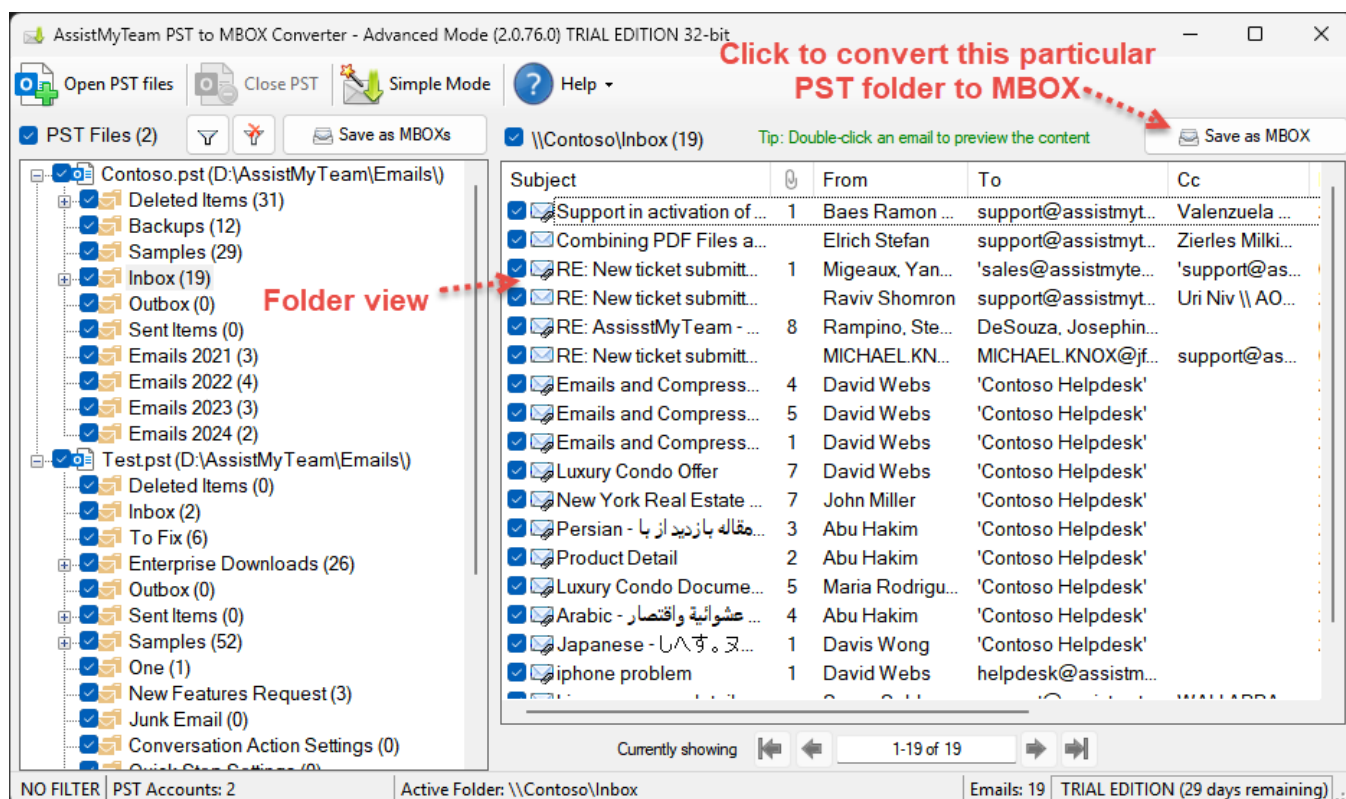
AssistMyTeam PST to MBOX Converter - Advanced Mode (2.0.76.0) TRIAL EDITION 32-bit

Click to convert this particular PST folder to MBOX

Open PST files | Close PST | Simple Mode | Help

PST Files (2) | Save as MBOXs

\\Contoso\Inbox (19) | Tip: Double-click an email to preview the content | Save as MBOX

Contoso.pst (D:\AssistMyTeam\Emails\)
Deleted Items (31)
Backups (12)
Samples (29)
Inbox (19)
Outbox (0)
Sent Items (0)
Emails 2021 (3)
Emails 2022 (4)
Emails 2023 (3)
Emails 2024 (2)
Test.pst (D:\AssistMyTeam\Emails\)
Deleted Items (0)
Inbox (2)
To Fix (6)
Enterprise Downloads (26)
Outbox (0)
Sent Items (0)
Samples (52)
One (1)
New Features Request (3)
Junk Email (0)
Conversation Action Settings (0)
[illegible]

Folder view

| Subject | | From | To | Cc |
|---|---|---|---|---|
| Support in activation of ... | 1 | Baes Ramon ... | support@assistmyt... | Valenzuela ... |
| Combining PDF Files a... | | Elrich Stefan | support@assistmyt... | Zierles Milki... |
| RE: New ticket submitt... | 1 | Migeaux, Yan... | 'sales@assistmyte... | 'support@as... |
| RE: New ticket submitt... | | Raviv Shomron | support@assistmyt... | Uri Niv \\ AO... |
| RE: AssisstMyTeam - ... | 8 | Rampino, Ste... | DeSouza, Josephin... | |
| RE: New ticket submitt... | | MICHAEL.KN... | MICHAEL.KNOX@jf... | support@as... |
| Emails and Compress... | 4 | David Webs | 'Contoso Helpdesk' | |
| Emails and Compress... | 5 | David Webs | 'Contoso Helpdesk' | |
| Emails and Compress... | 1 | David Webs | 'Contoso Helpdesk' | |
| Luxury Condo Offer | 7 | David Webs | 'Contoso Helpdesk' | |
| New York Real Estate ... | 7 | John Miller | 'Contoso Helpdesk' | |
| Persian - مقاله بازدید از با... | 3 | Abu Hakim | 'Contoso Helpdesk' | |
| Product Detail | 2 | Abu Hakim | 'Contoso Helpdesk' | |
| Luxury Condo Docume... | 5 | Maria Rodrigu... | 'Contoso Helpdesk' | |
| Arabic - عشوائية واقتصار ... | 4 | Abu Hakim | 'Contoso Helpdesk' | |
| Japanese - しへす。ヌ... | 1 | Davis Wong | 'Contoso Helpdesk' | |
| iphone problem | 1 | David Webs | helpdesk@assistm... | |

Currently showing | 1-19 of 19

NO FILTER | PST Accounts: 2 | Active Folder: \\Contoso\Inbox | Emails: 19 | TRIAL EDITION (29 days remaining)